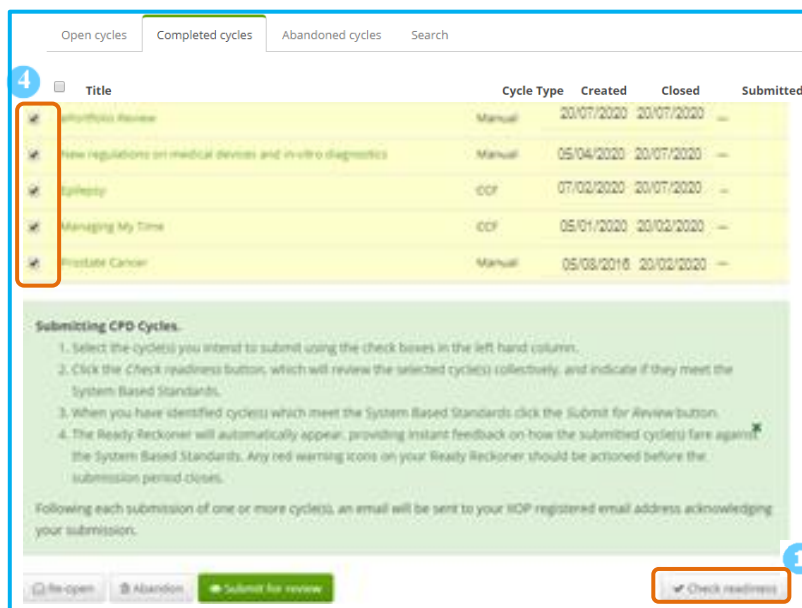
Open cycles | Completed cycles | Abandoned cycles | Search

4

| | Title | Cycle Type | Created | Closed | Submitted |
|---|---|---|---|---|---|
| ☑ | ePortfolio Review | Manual | 20/07/2020 | 20/07/2020 | — |
| ☑ | New regulations on medical devices and in-vitro diagnostics | Manual | 05/04/2020 | 20/07/2020 | — |
| ☑ | Epilepsy | CCF | 07/02/2020 | 20/07/2020 | — |
| ☑ | Managing My Time | CCF | 05/01/2020 | 20/02/2020 | — |
| ☑ | Prostate Cancer | Manual | 05/08/2016 | 20/02/2020 | — |

Submitting CPD Cycles.
1. Select the cycle(s) you intend to submit using the check boxes in the left hand column.
2. Click the Check readiness button, which will review the selected cycle(s) collectively, and indicate if they meet the System Based Standards.
3. When you have identified cycle(s) which meet the System Based Standards click the Submit for Review button.
4. The Ready Reckoner will automatically appear, providing instant feedback on how the submitted cycle(s) fare against the System Based Standards. Any red warning icons on your Ready Reckoner should be actioned before the submission period closes.

Following each submission of one or more cycle(s), an email will be sent to your IIOP registered email address acknowledging your submission.

Re-open | Abandon | Submit for review | Check readiness

1